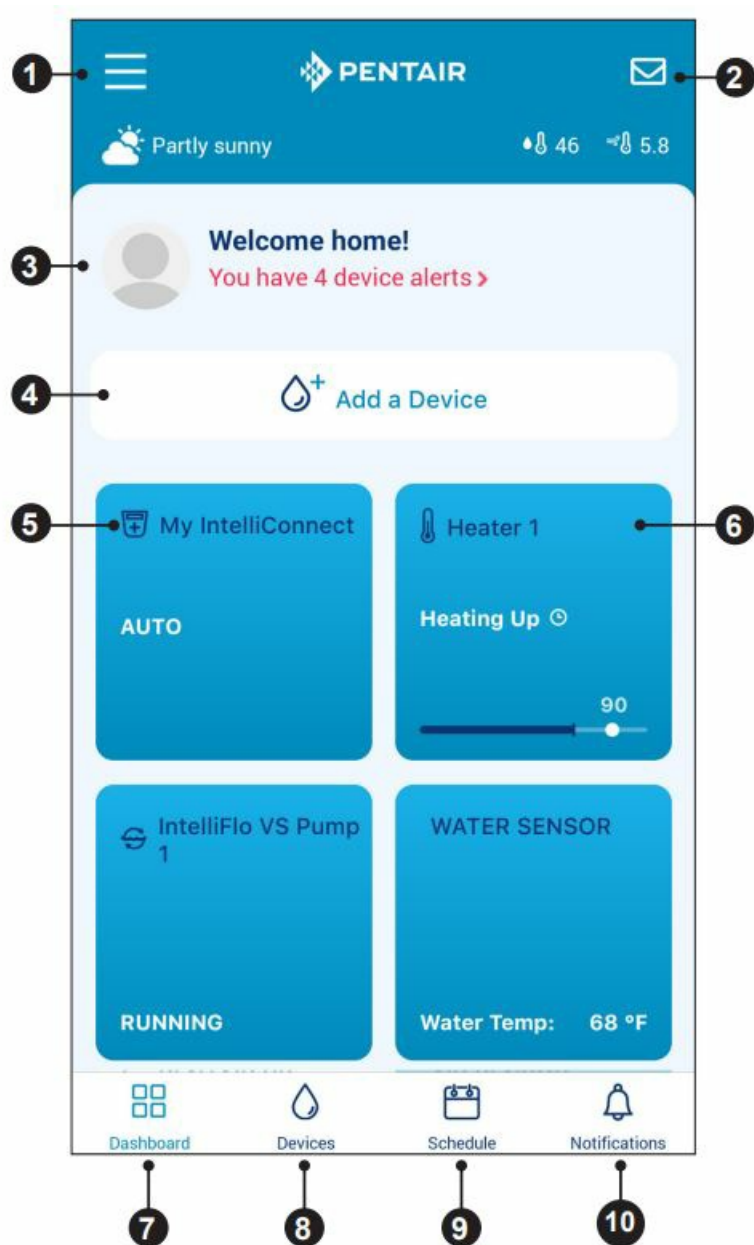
1
PENTAIR
2
Partly sunny
46
5.8
3
Welcome home!
You have 4 device alerts >
4
Add a Device
5
My IntelliConnect
AUTO
Heater 1
6
Heating Up
90
IntelliFlo VS Pump 1
RUNNING
WATER SENSOR
Water Temp: 68 °F
Dashboard
Devices
Schedule
Notifications
7
8
9
10